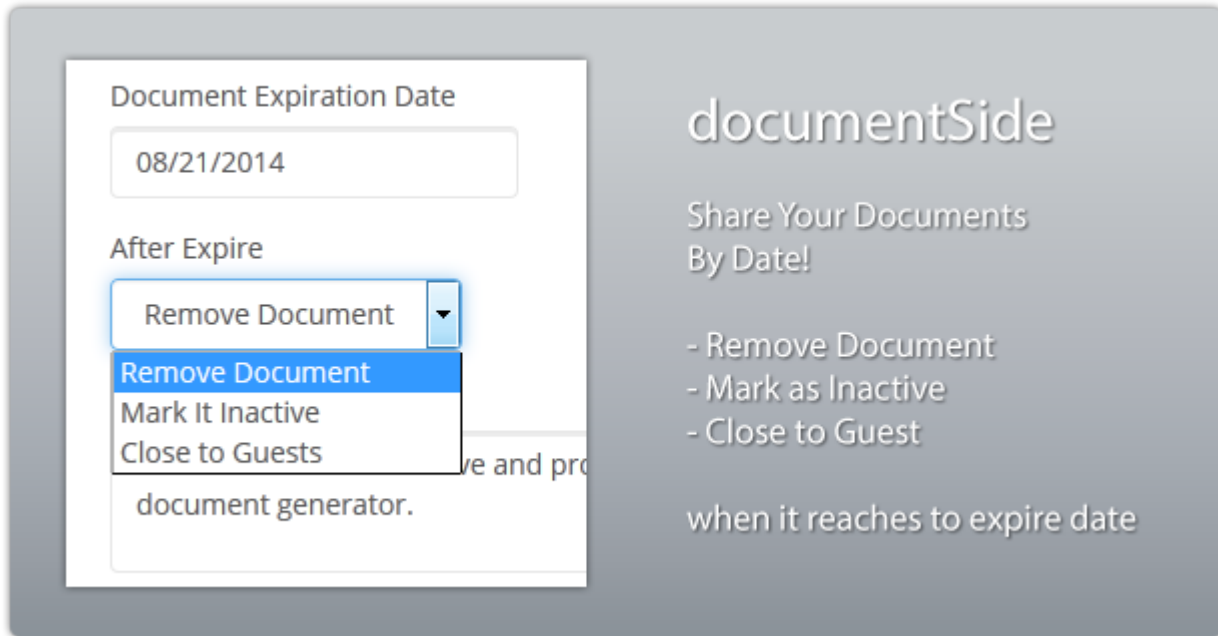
Document Expiration Date

08/21/2014

After Expire

Remove Document

Remove Document
Mark It Inactive
Close to Guests

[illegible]ve and pro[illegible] document generator.

documentSide

Share Your Documents By Date!

- Remove Document
- Mark as Inactive
- Close to Guest

when it reaches to expire date